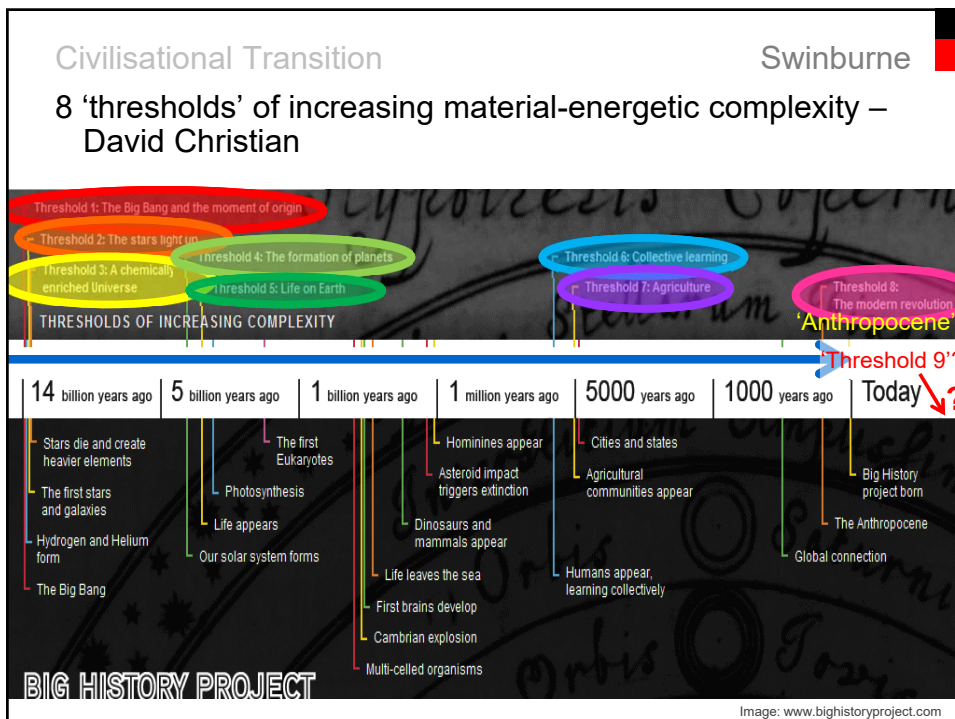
Civilisational Transition

Swinburne

8 ‘thresholds’ of increasing material-energetic complexity – David Christian

Threshold 1: The Big Bang and the moment of origin

Threshold 2: The stars light up

Threshold 3: A chemically enriched Universe

Threshold 4: The formation of planets

Threshold 5: Life on Earth

Threshold 6: Collective learning

Threshold 7: Agriculture

Threshold 8: The modern revolution

‘Anthropocene’

THRESHOLDS OF INCREASING COMPLEXITY

‘Threshold 9’?

?

| 14 billion years ago | 5 billion years ago | 1 billion years ago | 1 million years ago | 5000 years ago | 1000 years ago | Today |
|---|---|---|---|---|---|---|

Stars die and create heavier elements

The first stars and galaxies

Hydrogen and Helium form

The Big Bang

The first Eukaryotes

Photosynthesis

Life appears

Our solar system forms

Hominines appear

Asteroid impact triggers extinction

Dinosaurs and mammals appear

Life leaves the sea

First brains develop

Cambrian explosion

Multi-celled organisms

Cities and states

Agricultural communities appear

Humans appear, learning collectively

Big History project born

The Anthropocene

Global connection

BIG HISTORY PROJECT

Image: www.bighistoryproject.com